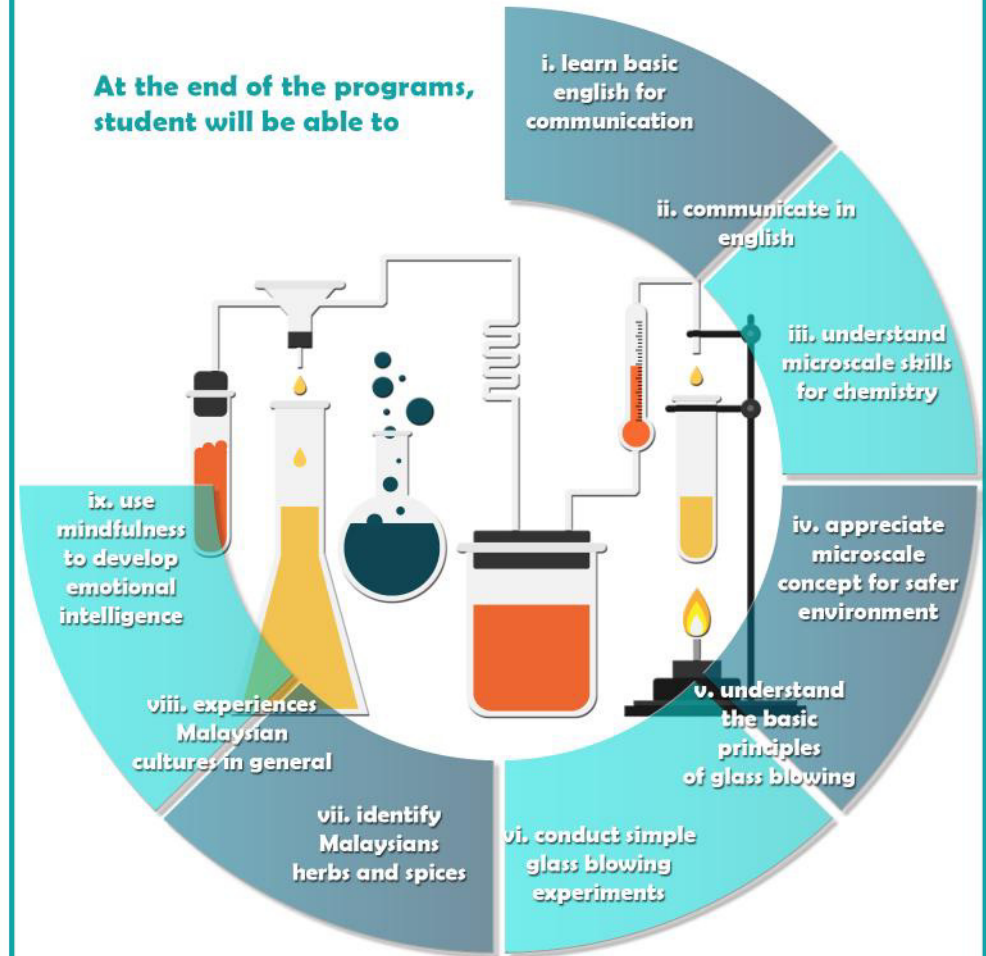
At the end of the programs, student will be able to

i. learn basic english for communication

ii. communicate in english

iii. understand microscale skills for chemistry

iv. appreciate microscale concept for safer environment

v. understand the basic principles of glass blowing

vi. conduct simple glass blowing experiments

vii. identify Malaysians herbs and spices

viii. experiences Malaysian cultures in general

ix. use mindfulness to develop emotional intelligence